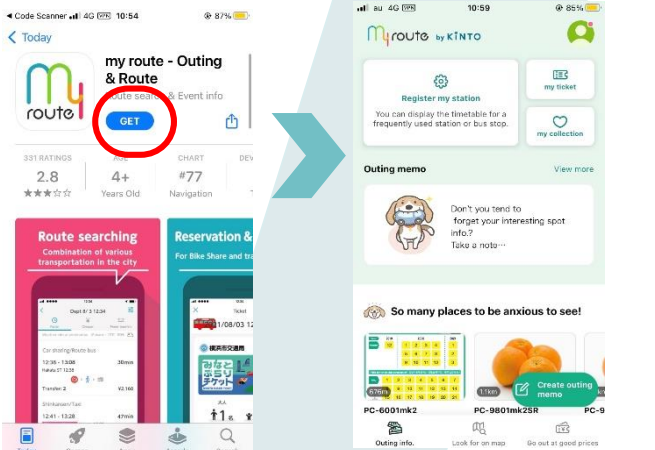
◂ Code Scanner 4G 10:54 87%
< Today
my route - Outing & Route
Route search & Event info
GET
331 RATINGS
2.8
★★★☆☆
AGE
4+
Years Old
CHART
#77
Navigation
DEV
Route searching
Combination of various transportation in the city
Reservation &
For Bike Share and tra
Ticket
11/08/03 12
Car sharing/Route bus
12:36 - 13:06
30min
Transfer 2
¥2,160
Shinkansen/Taxi
12:38 - 13:26
47min

au 4G VPN 10:59 85%
my route by KINTO
Register my station
You can display the timetable for a frequently used station or bus stop.
my ticket
my collection
Outing memo
View more
Don't you tend to forget your interesting spot info.?
Take a note…
So many places to be anxious to see!
676km
11km
Create outing memo
PC-6001mk2
PC-9801mk2SR
PC-9
Outing info.
Look for on map
Go out at good prices